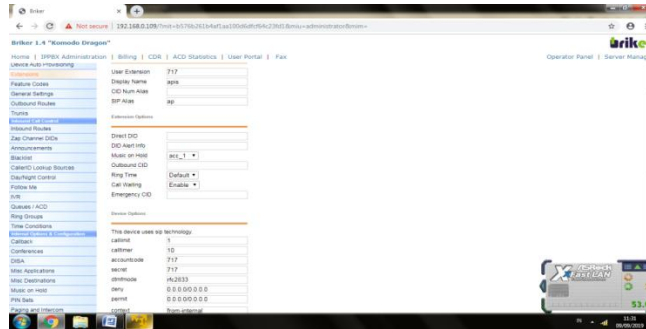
Briker

Not secure | 192.168.0.109/?mit=b576b261b4af1aa100d6dfcf64c23fd08mlu=administrator8mim=

Briker 1.4 "Komodo Dragon"

Home | IPPBX Administration | Billing | CDR | ACD Statistics | User Portal | Fax

Operator Panel | Server Manag

Device Auto Provisioning
Extensions
Feature Codes
General Settings
Outbound Routes
Trunks
Inbound Call Control
Inbound Routes
Zap Channel DIDs
Announcements
Blacklist
CallerID Lookup Sources
Day/Night Control
Follow Me
IVR
Queues / ACD
Ring Groups
Time Conditions
Internal Options & Configuration
Callback
Conferences
DISA
Misc Applications
Misc Destinations
Music on Hold
PIN Sets
Paging and Intercom

User Extension 717
Display Name apis
CID Num Alias
SIP Alias ap

Extension Options

Direct DID
DID Alert Info
Music on Hold acc_1
Outbound CID
Ring Time Default
Call Waiting Enable
Emergency CID

Device Options

This device uses sip technology.
callerid 1
calltimer 10
accountcode 717
secret 717
dtmfmode rfc2833
deny 0.0.0.0/0.0.0.0
permit 0.0.0.0/0.0.0.0
context from-internal

EzTeck
EasyLAN

53

11:31
08/09/2019